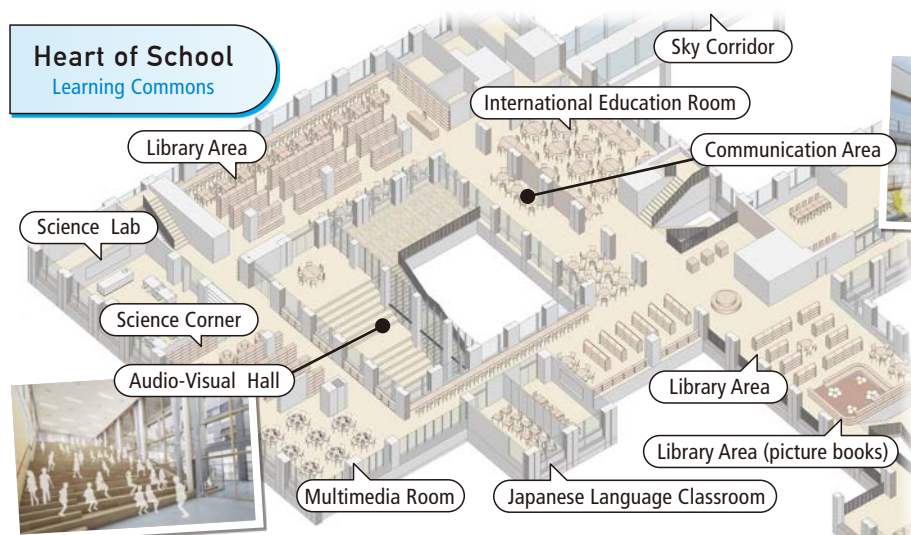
Heart of School
Learning Commons

Sky Corridor

International Education Room

Library Area

Communication Area

Science Lab

Science Corner

Audio-Visual Hall

Library Area

Library Area (picture books)

Multimedia Room

Japanese Language Classroom